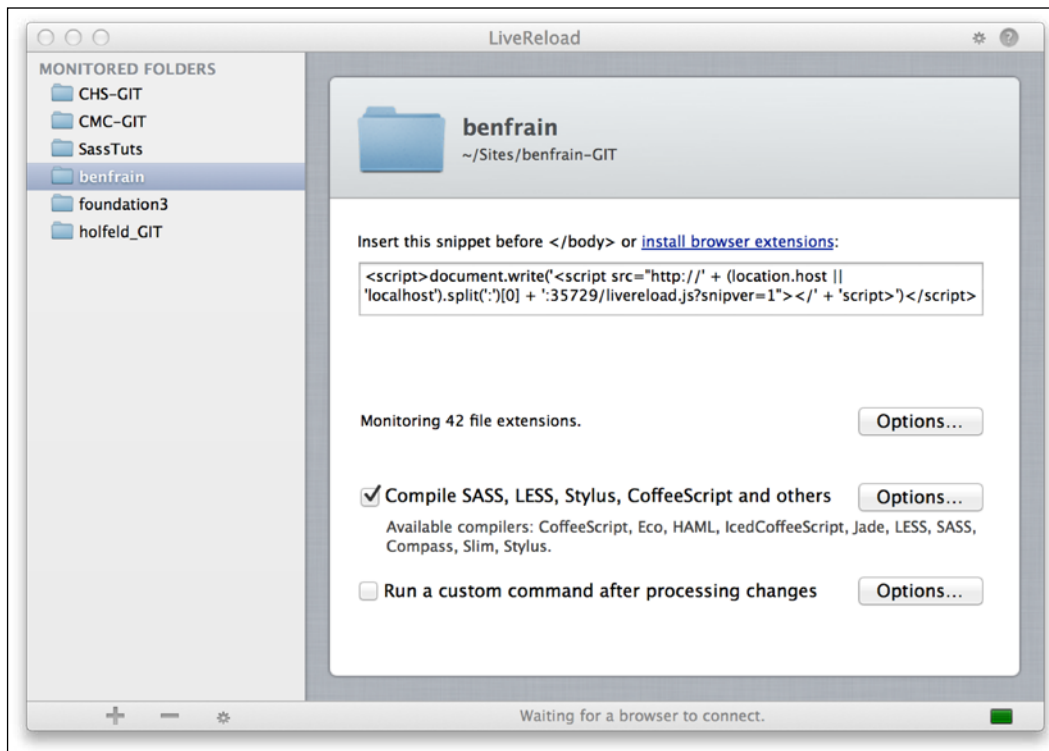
LiveReload

MONITORED FOLDERS
CHS-GIT
CMC-GIT
SassTuts
benfrain
foundation3
holfeld_GIT

benfrain
~/Sites/benfrain-GIT

Insert this snippet before </body> or install browser extensions:

<script>document.write('<script src="http://' + (location.host || 'localhost').split(':')[0] + ':35729/livereload.js?snipver=1"></' + 'script>')</script>

Monitoring 42 file extensions.
Options...

✓ Compile SASS, LESS, Stylus, CoffeeScript and others
Options...
Available compilers: CoffeeScript, Eco, HAML, IcedCoffeeScript, Jade, LESS, SASS, Compass, Slim, Stylus.

Run a custom command after processing changes
Options...

+ —
Waiting for a browser to connect.